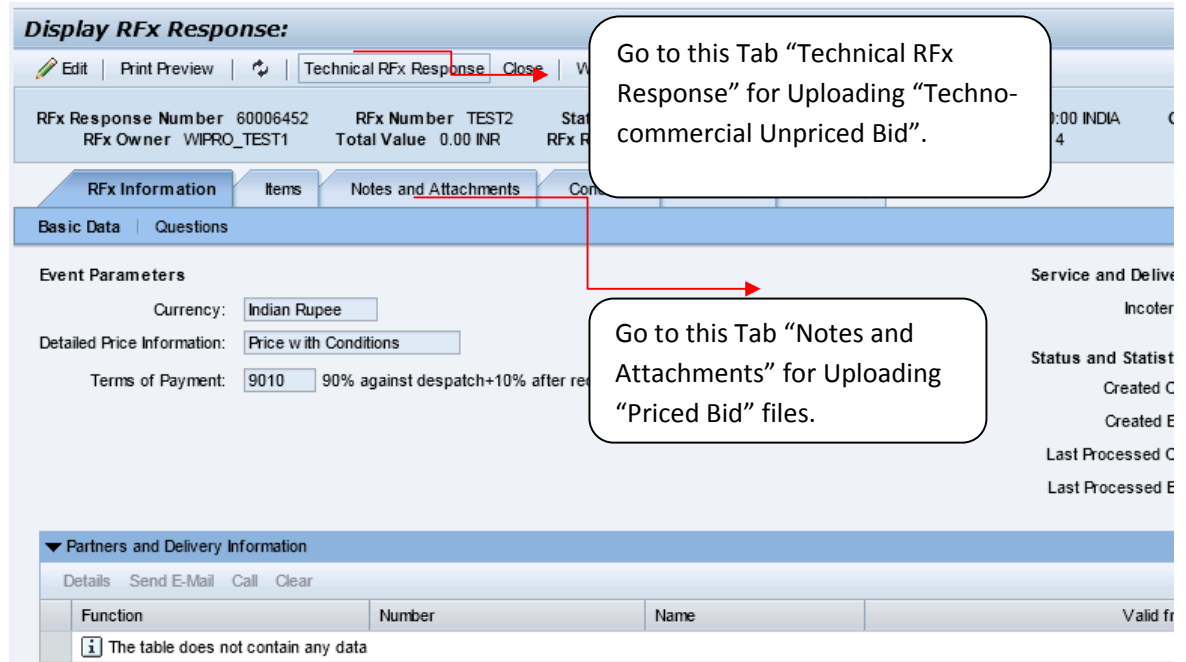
Display RFx Response:

Edit | Print Preview | | Technical RFx Response | Close | W

Go to this Tab “Technical RFx Response” for Uploading “Techno-commercial Unpriced Bid”.

RFx Response Number 60006452 RFx Number TEST2 Stat
RFx Owner WIPRO_TEST1 Total Value 0.00 INR RFx R

0:00 INDIA
4

RFx Information | Items | Notes and Attachments | Con

Basic Data | Questions

Event Parameters

Currency: Indian Rupee

Detailed Price Information: Price with Conditions

Terms of Payment: 9010 90% against despatch+10% after re

Go to this Tab “Notes and Attachments” for Uploading “Priced Bid” files.

Service and Delive

Incoter

Status and Statist

Created C

Created E

Last Processed C

Last Processed E

▼ Partners and Delivery Information

Details Send E-Mail Call Clear

| Function | Number | Name | Valid fr |
|---|---|---|---|
| The table does not contain any data | | | |